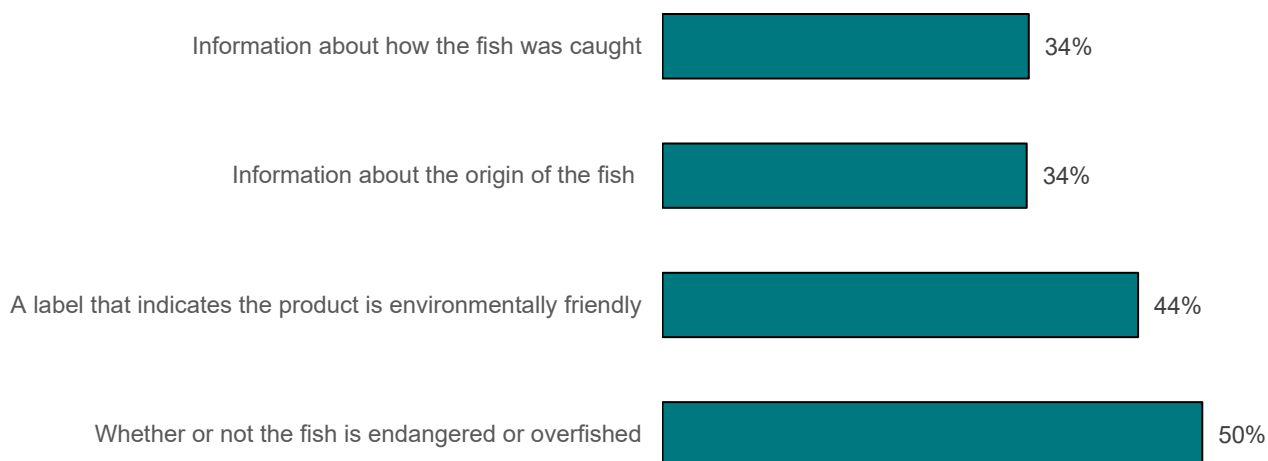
Information about how the fish was caught 34%

Information about the origin of the fish 34%

A label that indicates the product is environmentally friendly 44%

Whether or not the fish is endangered or overfished 50%